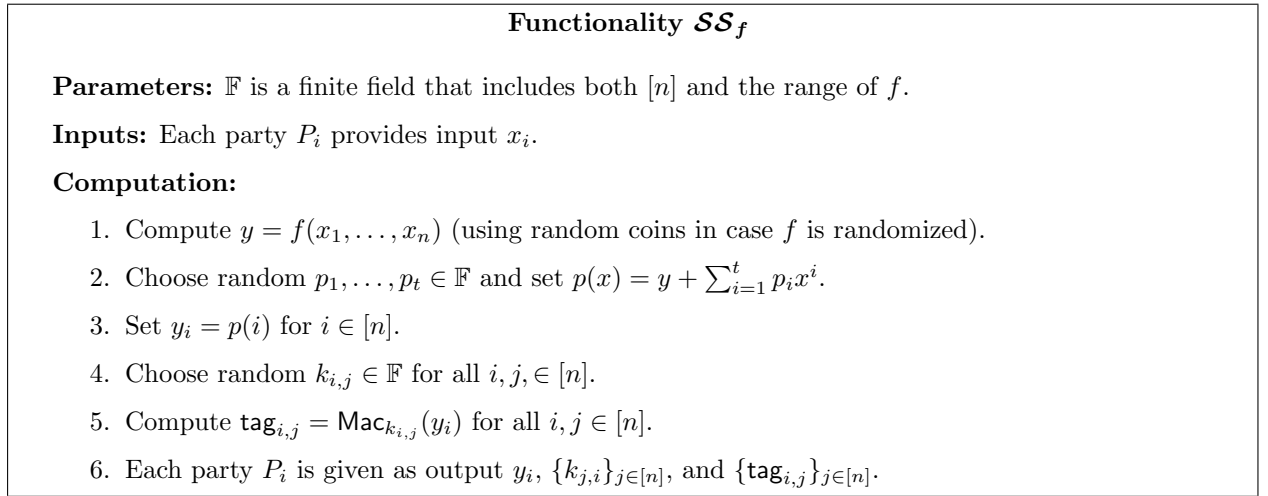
**Functionality $\mathcal{SS}_f$**

**Parameters:** $\mathbb{F}$ is a finite field that includes both $[n]$ and the range of $f$.

**Inputs:** Each party $P_i$ provides input $x_i$.

**Computation:**

1. Compute $y = f(x_1, \ldots, x_n)$ (using random coins in case $f$ is randomized).
2. Choose random $p_1, \ldots, p_t \in \mathbb{F}$ and set $p(x) = y + \sum_{i=1}^{t} p_i x^i$.
3. Set $y_i = p(i)$ for $i \in [n]$.
4. Choose random $k_{i,j} \in \mathbb{F}$ for all $i, j, \in [n]$.
5. Compute $\mathsf{tag}_{i,j} = \mathsf{Mac}_{k_{i,j}}(y_i)$ for all $i, j \in [n]$.
6. Each party $P_i$ is given as output $y_i$, $\{k_{j,i}\}_{j\in[n]}$, and $\{\mathsf{tag}_{i,j}\}_{j\in[n]}$.